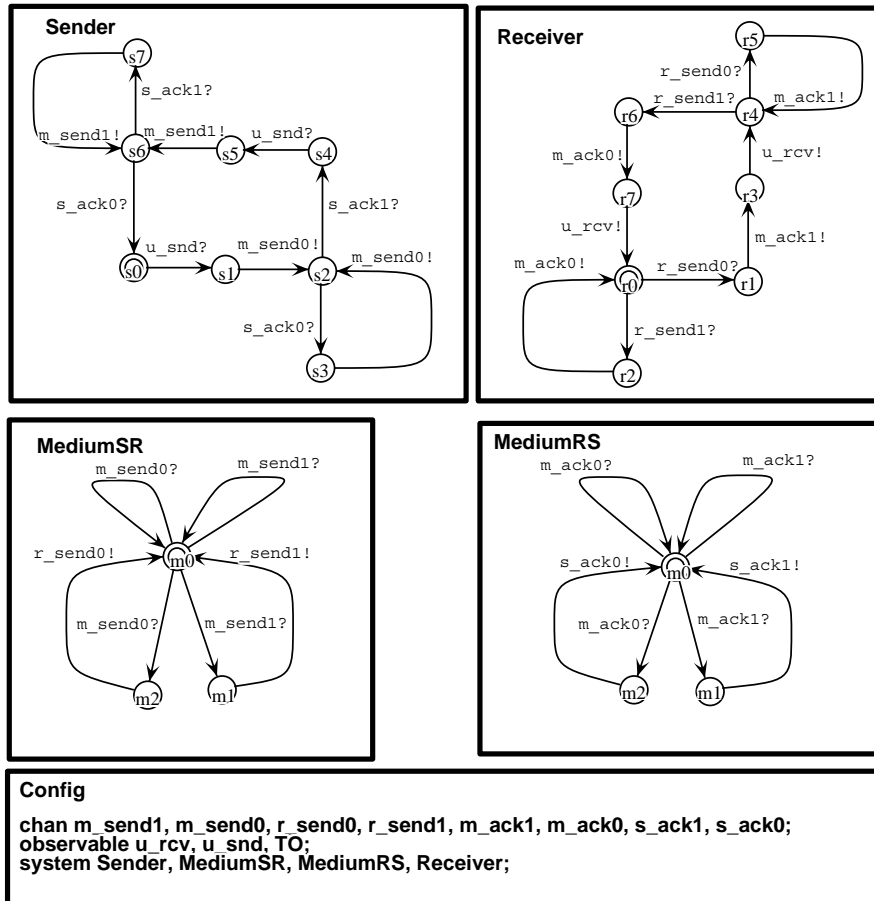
Sender

s7

s_ack1?

m_send1!

m_send1!

u_snd?

s6

s5

s4

s_ack0?

s_ack1?

u_snd?

m_send0!

m_send0!

s0

s1

s2

s_ack0?

s3

Receiver

r5

r_send0?

r_send1?

m_ack1!

r6

r4

m_ack0!

u_rcv!

r7

r3

u_rcv!

m_ack1!

m_ack0!

r_send0?

r0

r1

r_send1?

r2

MediumSR

m_send0?

m_send1?

r_send0!

r_send1!

m0

m_send0?

m_send1?

m2

m1

MediumRS

m_ack0?

m_ack1?

s_ack0!

s_ack1!

m0

m_ack0?

m_ack1?

m2

m1

Config

chan m_send1, m_send0, r_send0, r_send1, m_ack1, m_ack0, s_ack1, s_ack0;
observable u_rcv, u_snd, TO;
system Sender, MediumSR, MediumRS, Receiver;